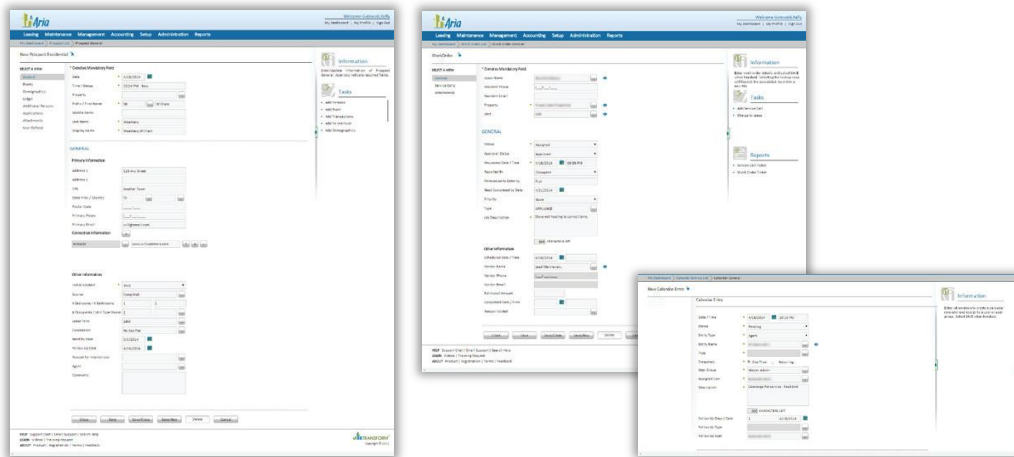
Aria

Welcome Gabrielle Kelly
My Dashboard | My Profile | Sign Out

Leasing Maintenance Management Accounting Setup Administration Reports

New Prospect Resident

SELECT A VIEW
General
Events
Demographics
Ledger
Additional Persons
Applications
Attachments
Unit Preferences

* Denotes Mandatory Field

Date
Time / Status
Property
Prefix / First Name
Middle Name
Last Name
Display Name

GENERAL

Primary Information
Address 1
Address 2
City
State / Prov. / Country
Postal Code
Primary Phone
Primary Email

Other Information
Initial Contact
Source
Lease Term
Occupation
Move By Date
Follow Up Date
Reason for Inactivation
Agent
Comments

Information

Tasks

Save

Aria

Welcome Gabrielle Kelly
My Dashboard | My Profile | Sign Out

Leasing Maintenance Management Accounting Setup Administration Reports

Work Order

SELECT A VIEW
General
Service Items
Attachments

* Denotes Mandatory Field

Issue Name
Property
Unit

GENERAL

Status
Priority
Type
Job Description

Other Information

Information

Tasks

Reports

New Calendar Entry

Calendar Entry

Date / Time
Status
Entity Type
Entity Name
Type
Recurrence
Description

Information

TRANSFORM